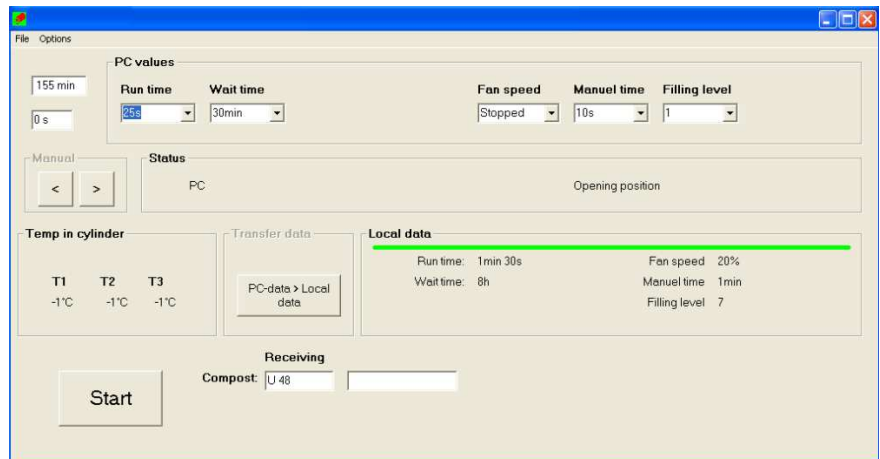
File Options

155 min

0 s

PC values

Run time 25s

Wait time 30min

Fan speed Stopped

Manuel time 10s

Filling level 1

Manual

< >

Status

PC

Opening position

Temp in cylinder

T1 -1°C

T2 -1°C

T3 -1°C

Transfer data

PC-data > Local data

Local data

Run time: 1min 30s

Wait time: 8h

Fan speed 20%

Manuel time 1min

Filling level 7

Start

Receiving

Compost: U 48